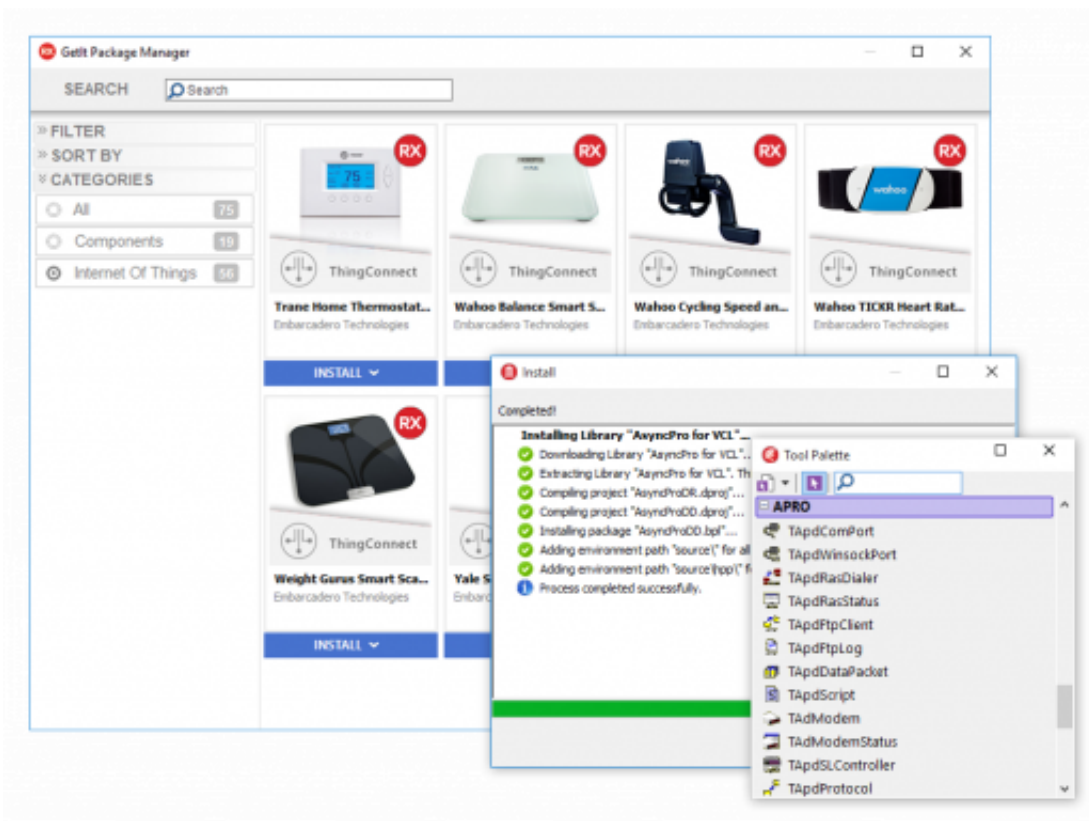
RX GetIt Package Manager

SEARCH

Search

» FILTER

» SORT BY

» CATEGORIES

All 75

Components 19

Internet Of Things 56

RX

75

ThingConnect

Trane Home Thermostat...

Embarcadero Technologies

INSTALL

RX

ThingConnect

Wahoo Balance Smart S...

Embarcadero Technologies

RX

ThingConnect

Wahoo Cycling Speed an...

Embarcadero Technologies

RX

ThingConnect

Wahoo TICKR Heart Rat...

Embarcadero Technologies

RX

ThingConnect

Weight Gurus Smart Sca...

Embarcadero Technologies

INSTALL

Yale S

Embarc

Install

Completed!

Installing Library "AsyncPro for VCL"...

Downloading Library "AsyncPro for VCL"...

Extracting Library "AsyncPro for VCL". Th

Compiling project "AsyncProDR.dproj"...

Compiling project "AsyncProDD.dproj"...

Installing package "AsyncProDD.bpl"...

Adding environment path "source\" for all

Adding environment path "source\hpp\" fo

Process completed successfully.

Tool Palette

APRO

TApdComPort

TApdWinsockPort

TApdRasDialer

TApdRasStatus

TApdFtpClient

TApdFtpLog

TApdDataPacket

TApdScript

TAdModem

TAdModemStatus

TApdSLController

TApdProtocol